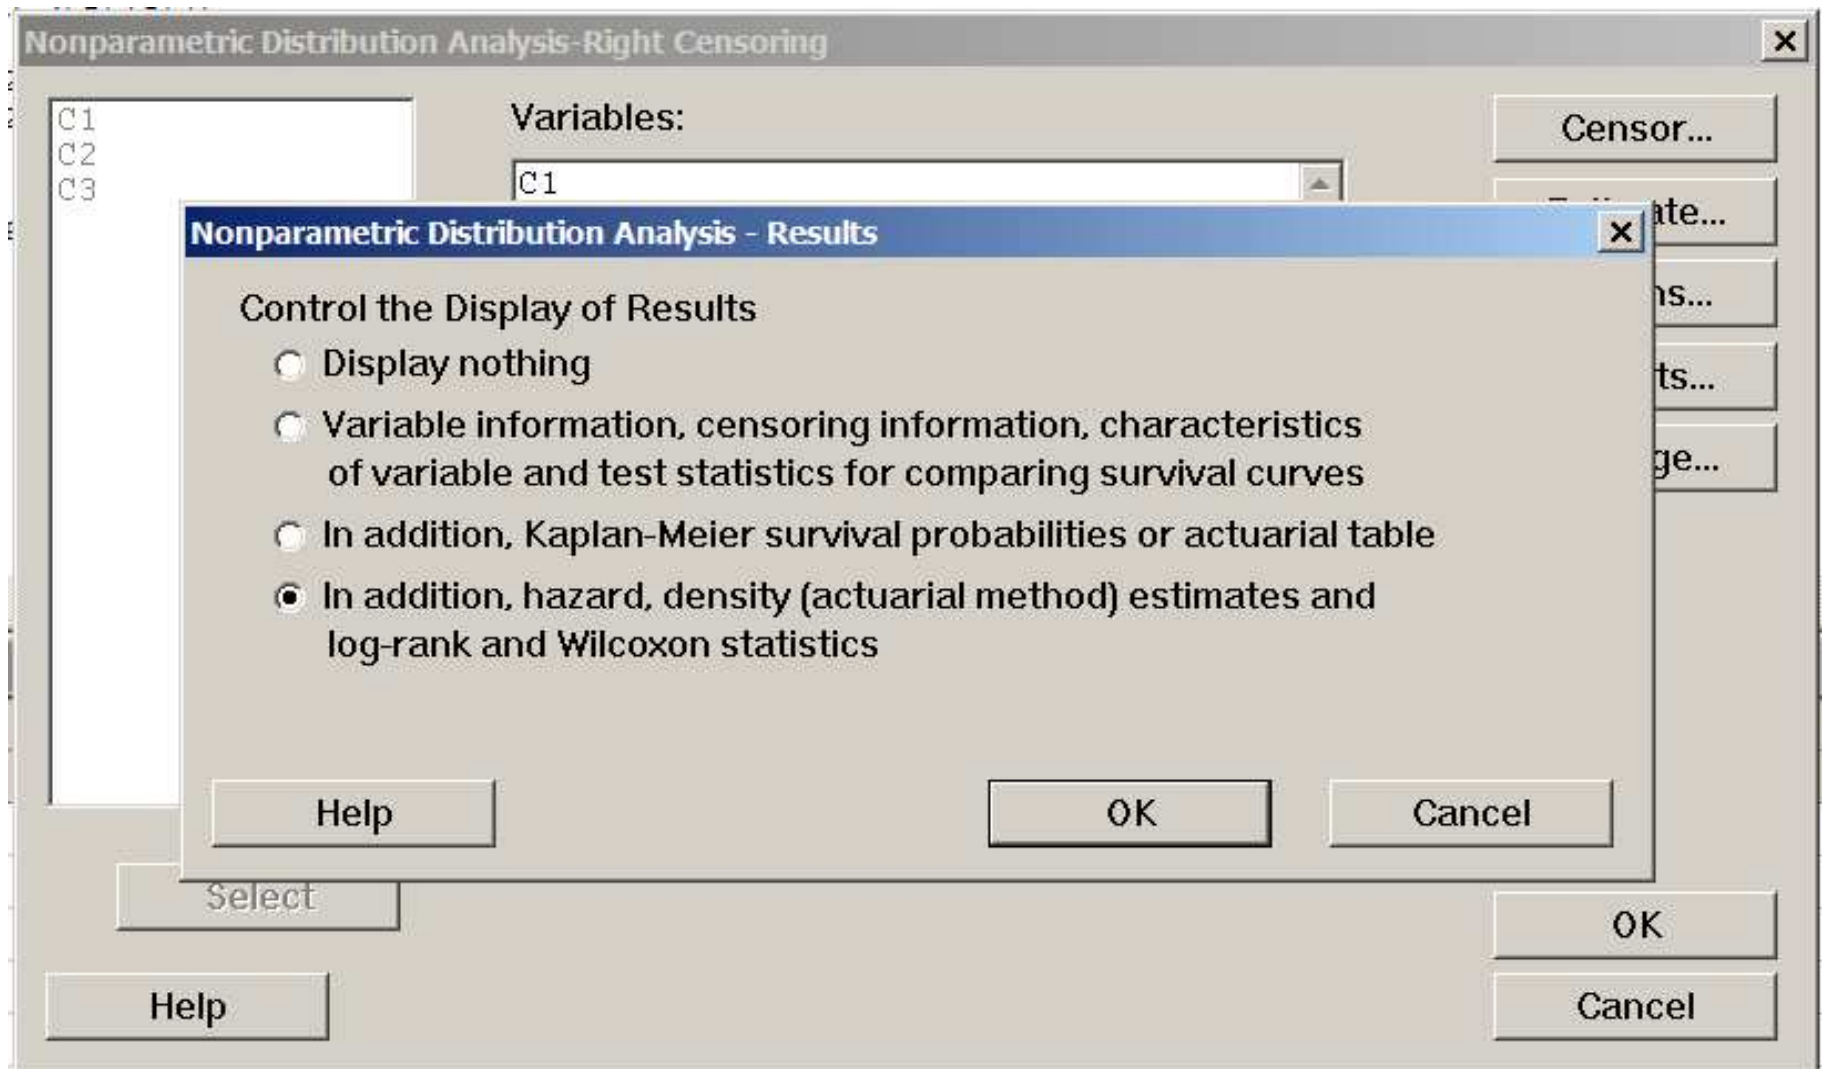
Nonparametric Distribution Analysis-Right Censoring

C1
C2
C3

Variables:

C1

Censor...

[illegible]ate...

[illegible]ns...

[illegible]ts...

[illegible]ge...

Nonparametric Distribution Analysis - Results

Control the Display of Results

Display nothing

Variable information, censoring information, characteristics of variable and test statistics for comparing survival curves

In addition, Kaplan-Meier survival probabilities or actuarial table

In addition, hazard, density (actuarial method) estimates and log-rank and Wilcoxon statistics

Help

OK

Cancel

Select

Help

OK

Cancel